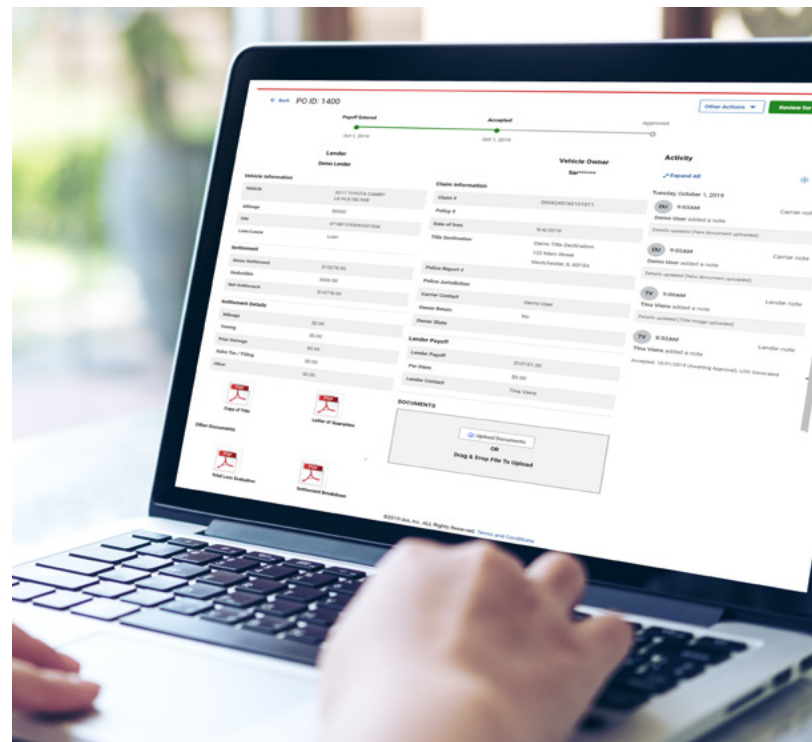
← Back PO ID: 1400

Other Actions ▼

Review for

Payoff Entered

Accepted

Approved

Oct 1, 2019

Oct 1, 2019

Lender

Demo Lender

Vehicle Owner

Sa*******

Activity

↗ Expand All

Vehicle Information

Vehicle

2017 TOYOTA CAMRY

Mileage

VIN

Loan/Lease

Loan

Settlement

Gross Settlement

$13278.00

Deductible

$500.00

Net Settlement

$14778.00

Settlement Details

Mileage

$0.00

Towing

$0.00

Prior Damage

$0.00

Sales Tax / Titling

$0.00

Other

$0.00

Copy of Title

Letter of Guarantee

Other Documents

Total Loss Evaluation

Settlement Breakdown

Claim Information

Claim #

Policy #

Date of loss

Title Destination

Demo Title Destination

123 Main Street

Police Report #

Police Jurisdiction

Carrier Contact

Demo User

Owner Retain

No

Owner State

Lender Payoff

Lender Payoff

Per Diem

$0.00

Lender Contact

Tina Viens

DOCUMENTS

Upload Documents

OR

Drag & Drop File To Upload

Tuesday, October 1, 2019

DU 9:03AM

Carrier note

Demo User added a note

Details updated (New document uploaded)

DU 9:02AM

Carrier note

Demo User added a note

Details updated (New document uploaded)

TV 9:00AM

Lender note

Tina Viens added a note

Details updated (Title image uploaded)

TV 8:53AM

Lender note

Tina Viens added a note

Accepted: 10/01/2019 (Awaiting Approval), LOG Generated

©2019 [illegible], Inc. ALL Rights Reserved. Terms and Conditions